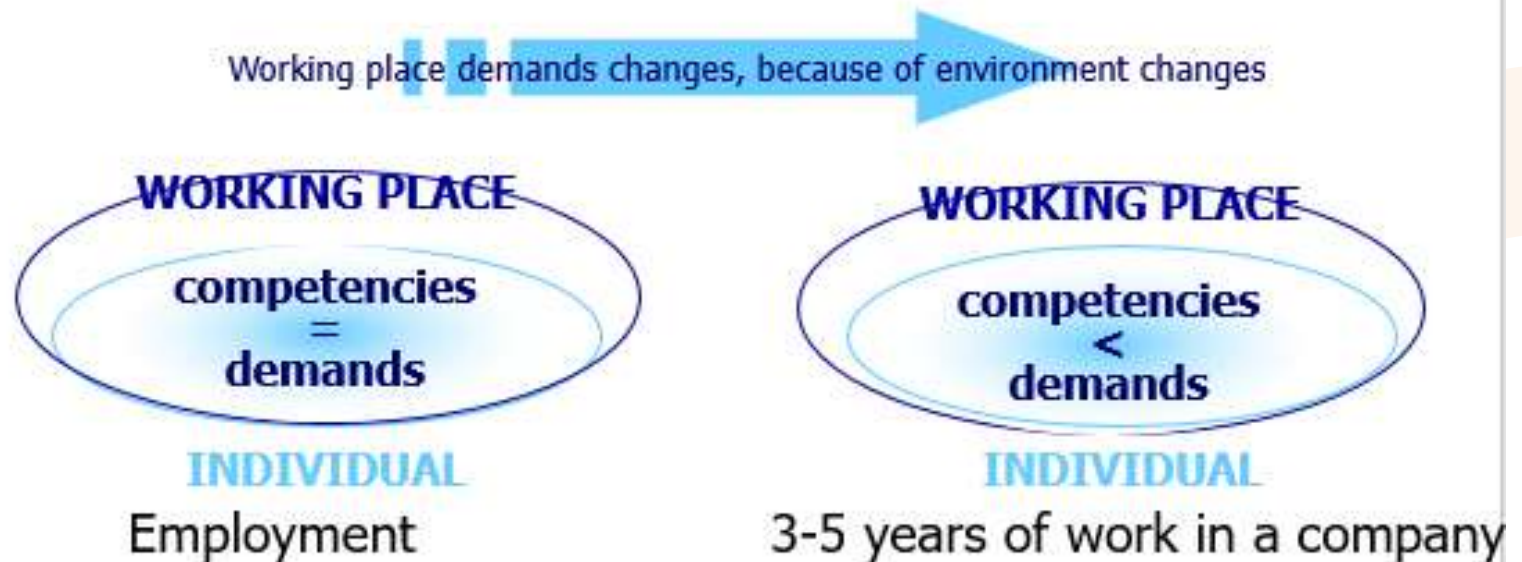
Working place demands changes, because of environment changes

WORKING PLACE

competencies
=
demands

INDIVIDUAL

Employment

WORKING PLACE

competencies
<
demands

INDIVIDUAL

3-5 years of work in a company